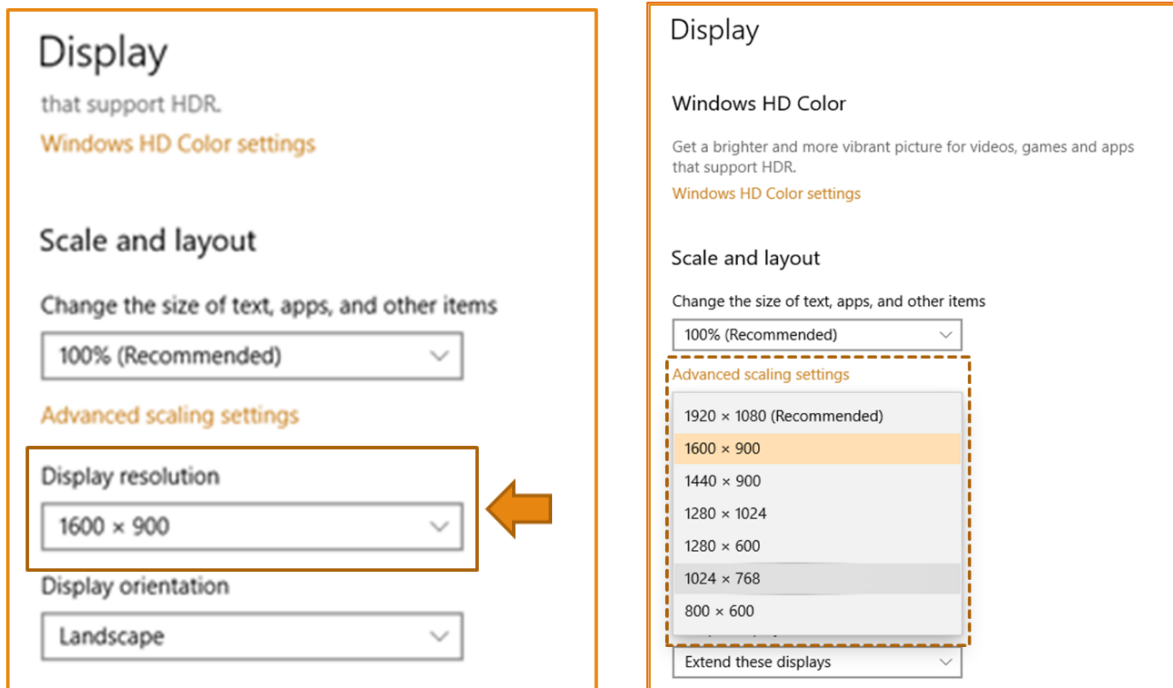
Display

that support HDR.

Windows HD Color settings

Scale and layout

Change the size of text, apps, and other items

100% (Recommended)

Advanced scaling settings

Display resolution

1600 × 900

Display orientation

Landscape

Display

Windows HD Color

Get a brighter and more vibrant picture for videos, games and apps that support HDR.

Windows HD Color settings

Scale and layout

Change the size of text, apps, and other items

100% (Recommended)

Advanced scaling settings

1920 × 1080 (Recommended)

1600 × 900

1440 × 900

1280 × 1024

1280 × 600

1024 × 768

800 × 600

Extend these displays